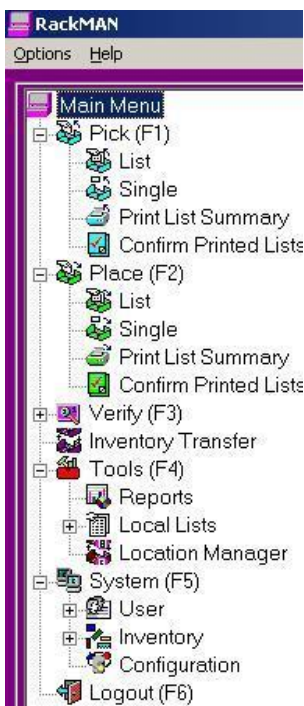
RackMAN

Options Help

Main Menu
Pick (F1)
List
Single
Print List Summary
Confirm Printed Lists
Place (F2)
List
Single
Print List Summary
Confirm Printed Lists
Verify (F3)
Inventory Transfer
Tools (F4)
Reports
Local Lists
Location Manager
System (F5)
User
Inventory
Configuration
Logout (F6)